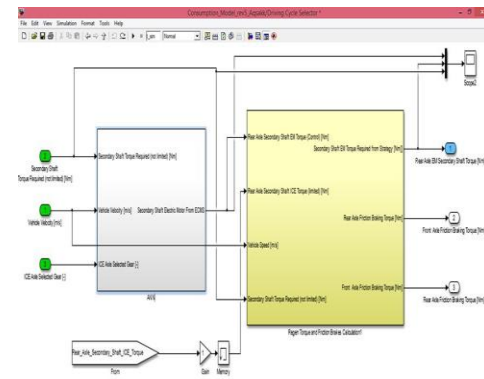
Consumption_Model_rev5_Axsale/Driving Cycle Selector *

File Edit View Simulation Format Tools Help

Normal

Scope2

Secondary Shaft Torque Required (not limited) [Nm]

Vehicle Velocity [km/h]

ICE Axle Selected Gear [-]

Secondary Shaft Torque Required (not limited) [Nm]

Vehicle Velocity [km/h]

Secondary Shaft Electric Motor From ECMS

ICE Axle Selected Gear [-]

Rear Axle Secondary Shaft EM Torque (Control) [Nm]

Secondary Shaft EM Torque Required from Strategy [Nm]

Rear Axle Secondary Shaft ICE Torque (limited) [Nm]

Rear Axle Friction Braking Torque [Nm]

Vehicle Speed [km/h]

Front Axle Friction Braking Torque [Nm]

Secondary Shaft Torque Required (not limited) [Nm]

Regen Torque and Friction Brakes Calculation1

1

Rear Axle EM Secondary Shaft Torque [Nm]

2

Front Axle Friction Braking Torque [Nm]

3

Rear Axle Friction Braking Torque [Nm]

Rear_Axle_Secondary_Shaft_ICE_Torque

From

Gain

Memory